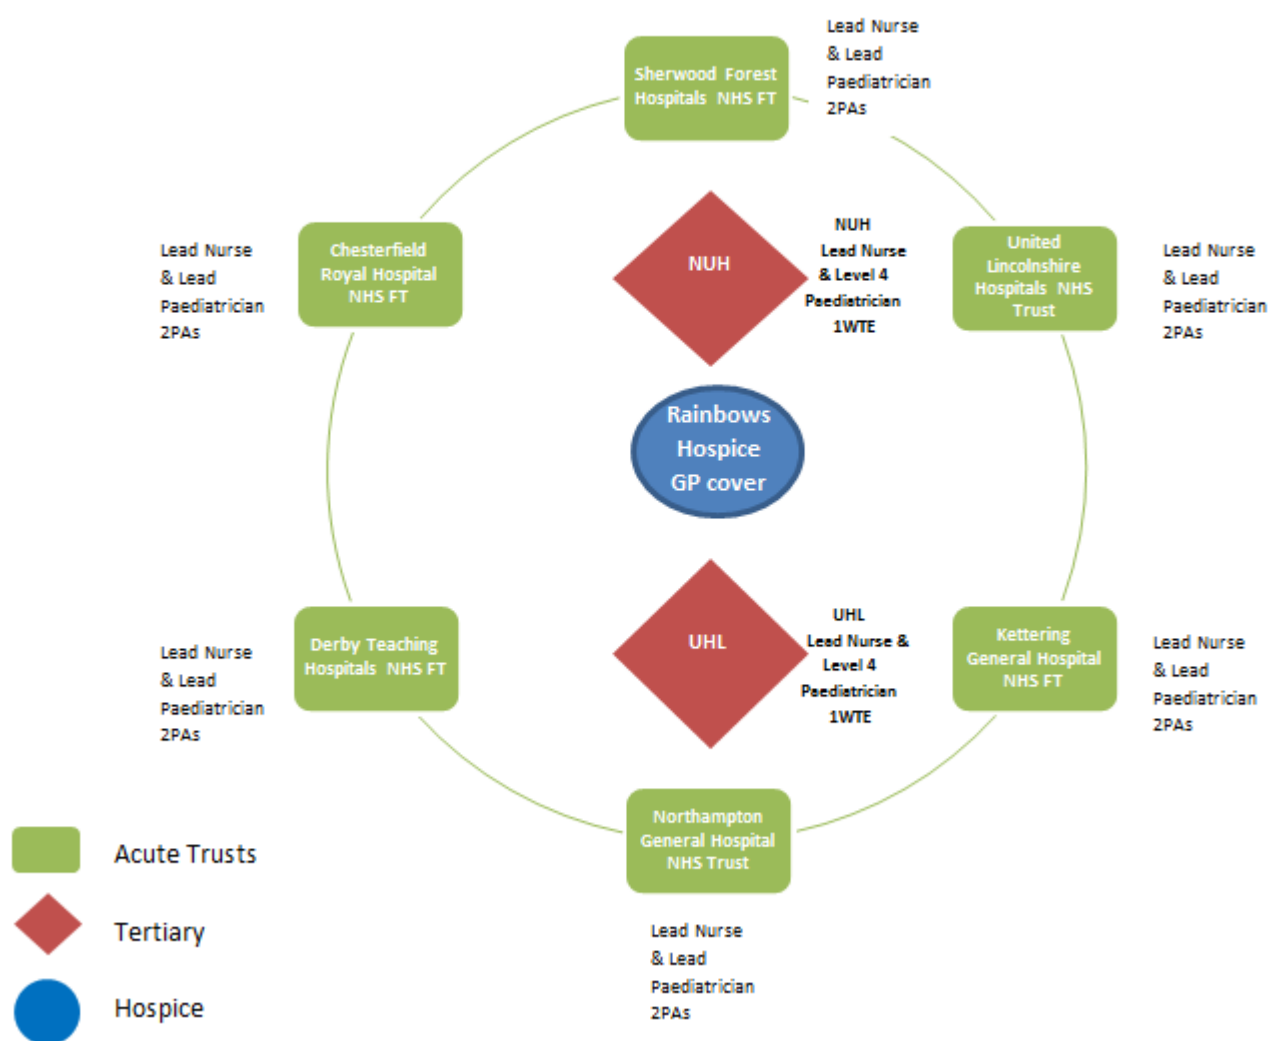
Sherwood Forest Hospitals NHS FT

Lead Nurse & Lead Paediatrician 2PAs

Chesterfield Royal Hospital NHS FT

Lead Nurse & Lead Paediatrician 2PAs

NUH

NUH Lead Nurse & Level 4 Paediatrician 1WTE

United Lincolnshire Hospitals NHS Trust

Lead Nurse & Lead Paediatrician 2PAs

Rainbows Hospice GP cover

Derby Teaching Hospitals NHS FT

Lead Nurse & Lead Paediatrician 2PAs

UHL

UHL Lead Nurse & Level 4 Paediatrician 1WTE

Kettering General Hospital NHS FT

Lead Nurse & Lead Paediatrician 2PAs

Northampton General Hospital NHS Trust

Lead Nurse & Lead Paediatrician 2PAs

Acute Trusts

Tertiary

Hospice